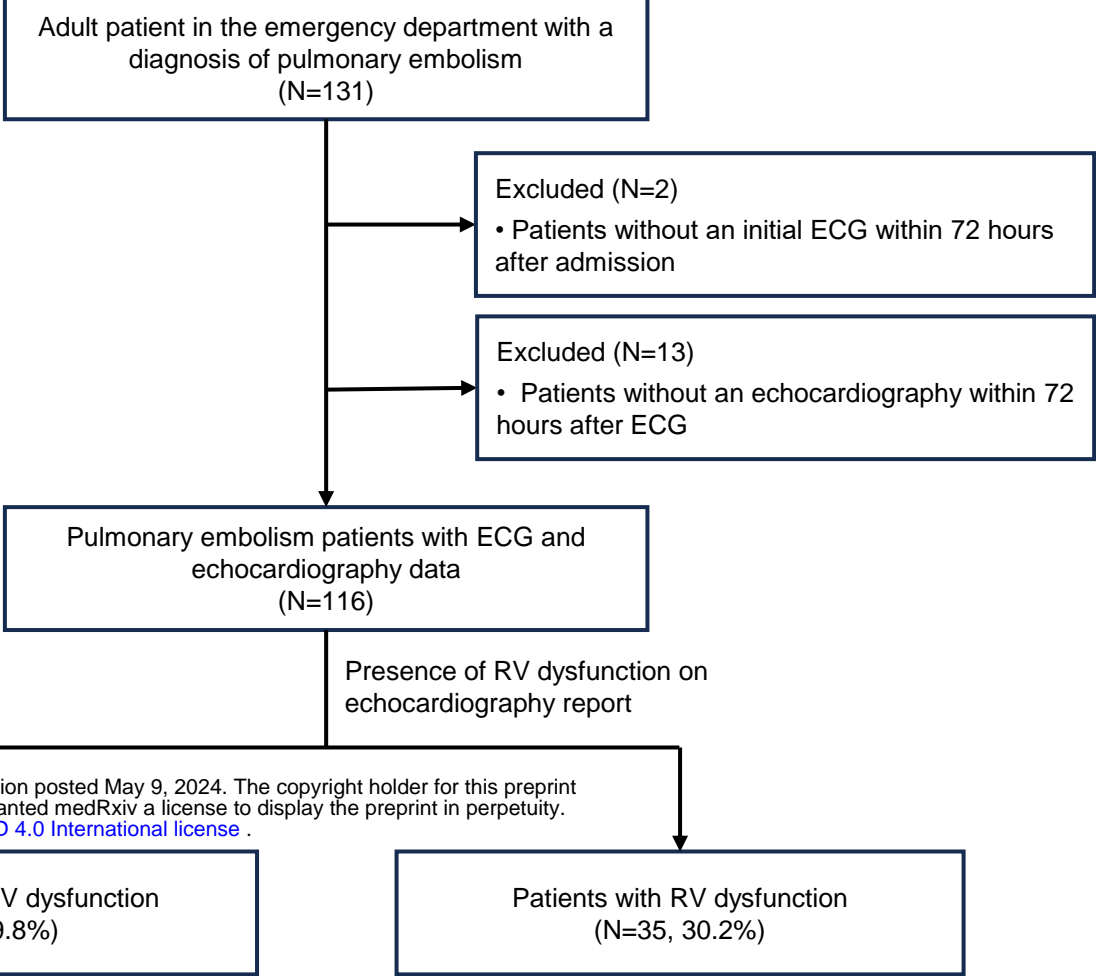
Adult patient in the emergency department with a diagnosis of pulmonary embolism
(N=131)

Excluded (N=2)
• Patients without an initial ECG within 72 hours after admission

Excluded (N=13)
• Patients without an echocardiography within 72 hours after ECG

Pulmonary embolism patients with ECG and echocardiography data
(N=116)

Presence of RV dysfunction on echocardiography report

ion posted May 9, 2024. The copyright holder for this preprint
anted medRxiv a license to display the preprint in perpetuity.
D 4.0 International license .

V dysfunction
9.8%)

Patients with RV dysfunction
(N=35, 30.2%)